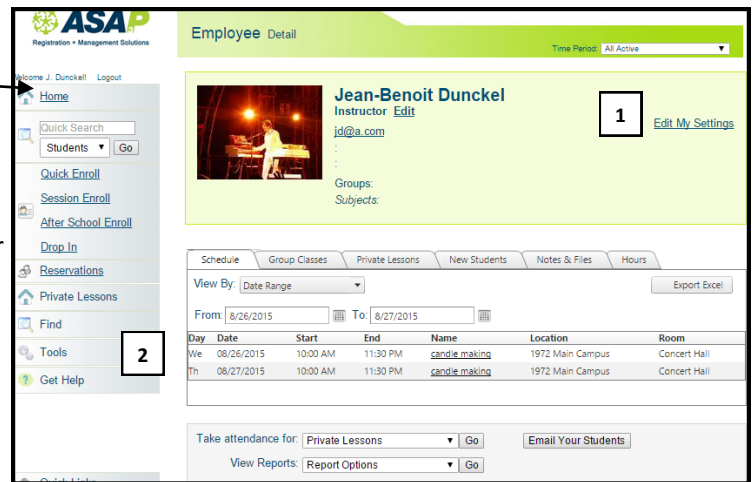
ASAP
Registration + Management Solutions

Employee Detail

Time Period: All Active

Welcome J. Dunckel! Logout

Home

Quick Search
Students Go

Quick Enroll
Session Enroll
After School Enroll
Drop In
Reservations
Private Lessons
Find
Tools
Get Help

Jean-Benoit Dunckel
Instructor Edit
jd@a.com
:
:
Groups:
Subjects:

1

Edit My Settings

2

| Schedule | Group Classes | Private Lessons | New Students | Notes & Files | Hours |
|---|---|---|---|---|---|

View By: Date Range

Export Excel

From: 8/26/2015 To: 8/27/2015

| Day | Date | Start | End | Name | Location | Room |
|---|---|---|---|---|---|---|
| We | 08/26/2015 | 10:00 AM | 11:30 PM | candle making | 1972 Main Campus | Concert Hall |
| Th | 08/27/2015 | 10:00 AM | 11:30 PM | candle making | 1972 Main Campus | Concert Hall |

Take attendance for: Private Lessons Go
Email Your Students
View Reports: Report Options Go